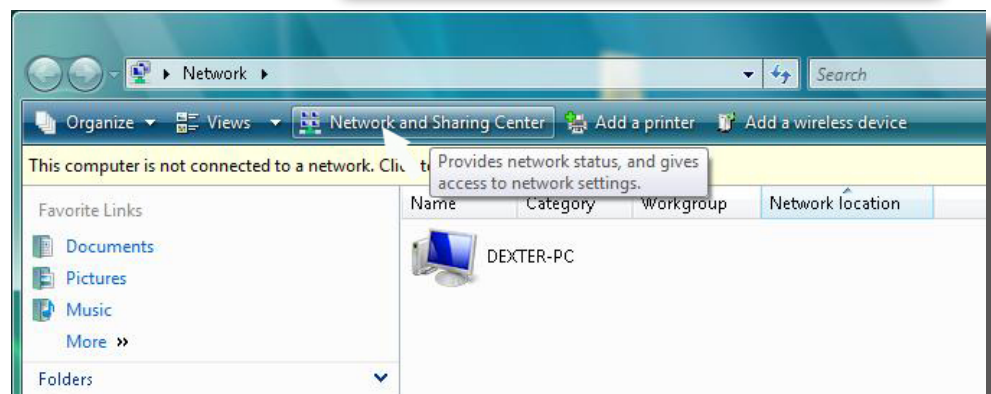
Network

Search

Organize Views Network and Sharing Center Add a printer Add a wireless device

This computer is not connected to a network. Clic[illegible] t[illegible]

Provides network status, and gives access to network settings.

Favorite Links

Documents

Pictures

Music

More »

Folders

| Name | Category | Workgroup | Network location |
|---|---|---|---|
| DEXTER-PC | | | |